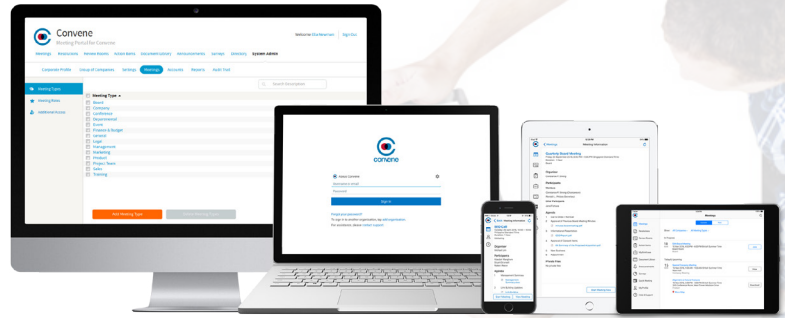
Convene
Meeting Portal for Convene

Welcome Elia Newman | Sign Out

Meetings | Resolutions | Review Boards | Action Items | Documentations | Announcements | Surveys | Directory | SYSTEM ADMIN

Corporate Profile | Group of Companies | Settings | Meetings | Accounts | Reports | Audit Trail

Search Description

Meeting Types
Meeting Roles
Additional Access

Meeting Type
Board
Company
Conference
Departmental
Event
Finance & Budget
General
Legal
Management
Marketing
Product
Project Team
Sales
Training

Add Meeting Type

convene

Azeus Convene
Username or email
Password
Sign In
Forgot your password?
To sign in to another organization, tap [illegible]
For assistance, please contact support.

Meeting Information
Quarterly Board Meeting
Objectives
Participants
Agenda
View Attendance

Meetings